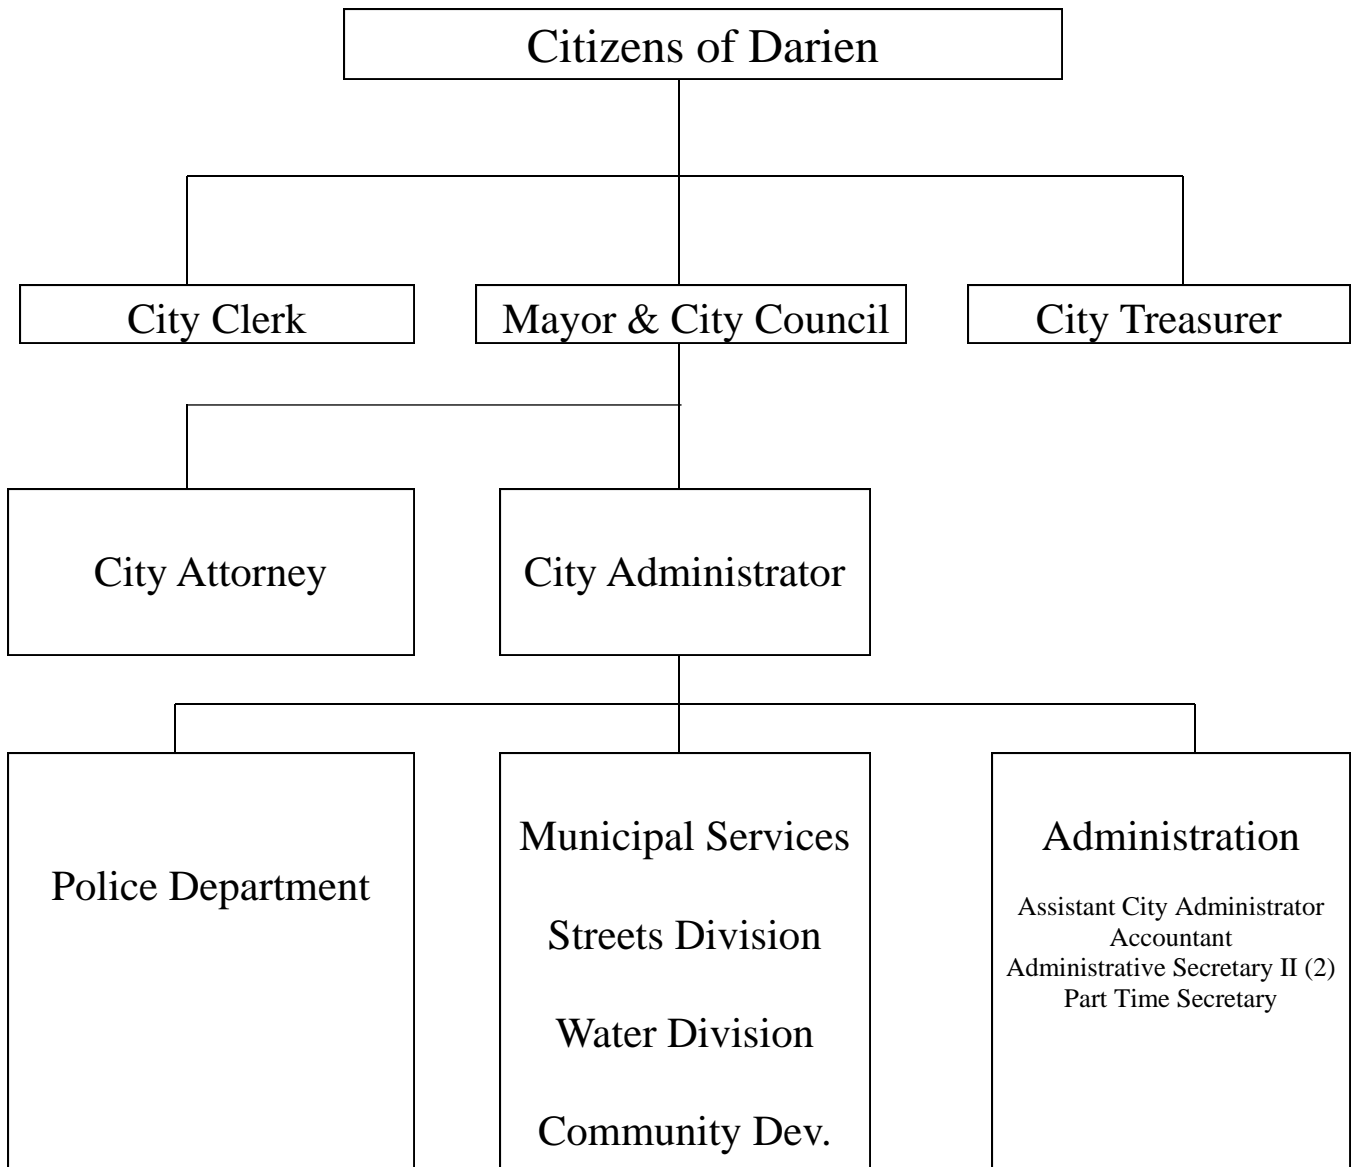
Citizens of Darien

City Clerk

Mayor & City Council

City Treasurer

City Attorney

City Administrator

Police Department

Municipal Services

Streets Division

Water Division

Community Dev.

Administration

Assistant City Administrator
Accountant
Administrative Secretary II (2)
Part Time Secretary